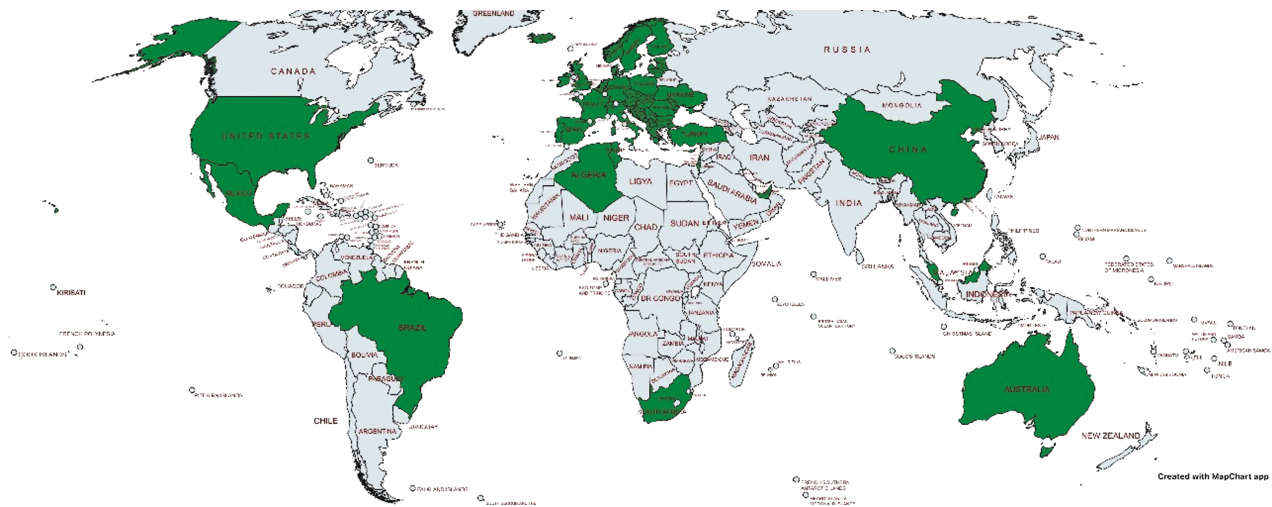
GREENLAND
RUSSIA
CANADA
KAZAKHSTAN
MONGOLIA
UNITED STATES
TURKEY
JAPAN
IRAN
CHINA
ALGERIA
LIBYA
EGYPT
SAUDI ARABIA
MEXICO
MALI
NIGER
CHAD
SUDAN
INDIA
ETHIOPIA
SOMALIA
KIRIBATI
DR CONGO
PERU
BRAZIL
ANGOLA
BOLIVIA
INDONESIA
PARAGUAY
AUSTRALIA
CHILE
ARGENTINA
SOUTH AFRICA
NEW ZEALAND
Created with MapChart app